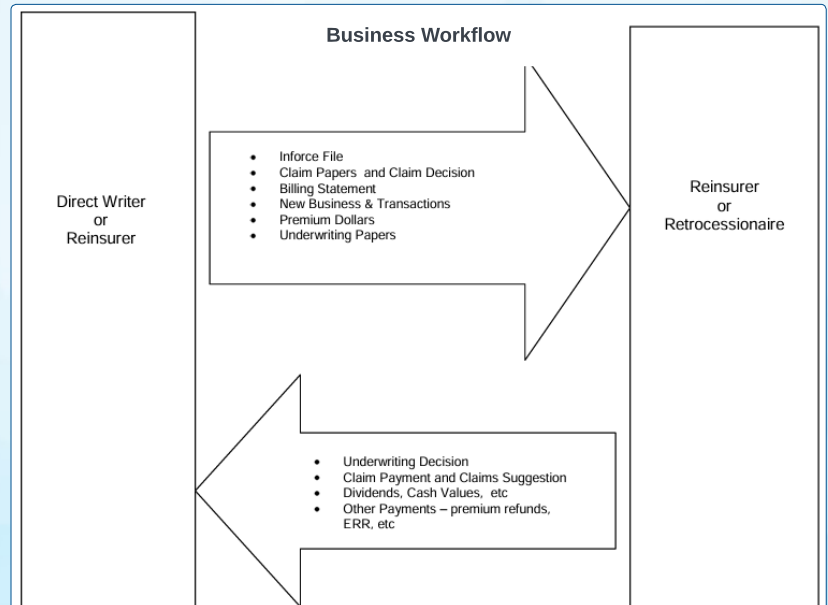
Business Workflow

Direct Writer
or
Reinsurer

- Inforce File
- Claim Papers and Claim Decision
- Billing Statement
- New Business & Transactions
- Premium Dollars
- Underwriting Papers

Reinsurer
or
Retrocessionaire

- Underwriting Decision
- Claim Payment and Claims Suggestion
- Dividends, Cash Values, etc
- Other Payments – premium refunds, ERR, etc